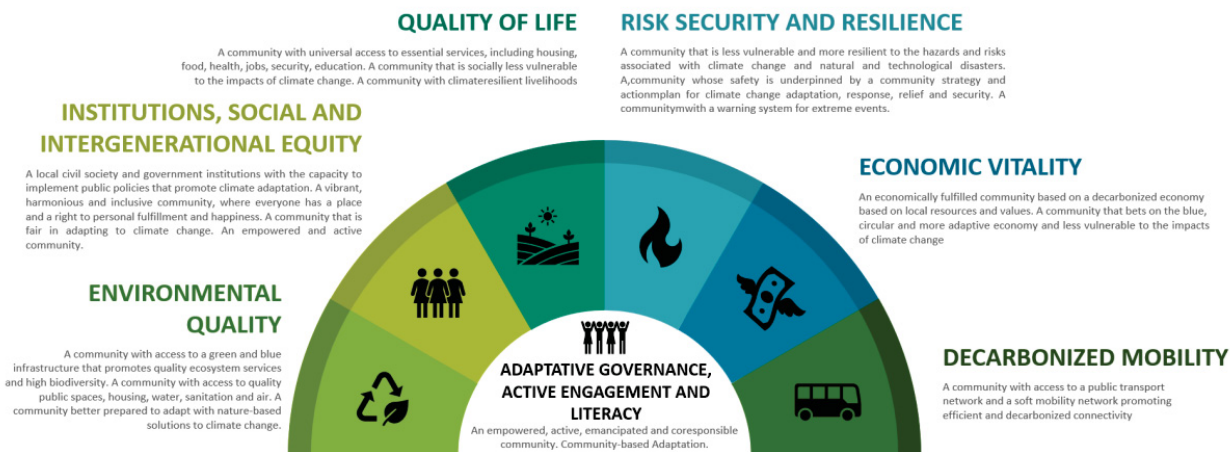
QUALITY OF LIFE

A community with universal access to essential services, including housing, food, health, jobs, security, education. A community that is socially less vulnerable to the impacts of climate change. A community with climateresilient livelihoods

RISK SECURITY AND RESILIENCE

A community that is less vulnerable and more resilient to the hazards and risks associated with climate change and natural and technological disasters. A,community whose safety is underpinned by a community strategy and actionmplan for climate change adaptation, response, relief and security. A communitymwith a warning system for extreme events.

INSTITUTIONS, SOCIAL AND INTERGENERATIONAL EQUITY

A local civil society and government institutions with the capacity to implement public policies that promote climate adaptation. A vibrant, harmonious and inclusive community, where everyone has a place and a right to personal fulfillment and happiness. A community that is fair in adapting to climate change. An empowered and active community.

ECONOMIC VITALITY

An economically fulfilled community based on a decarbonized economy based on local resources and values. A community that bets on the blue, circular and more adaptive economy and less vulnerable to the impacts of climate change

ENVIRONMENTAL QUALITY

A community with access to a green and blue infrastructure that promotes quality ecosystem services and high biodiversity. A community with access to quality public spaces, housing, water, sanitation and air. A community better prepared to adapt with nature-based solutions to climate change.

DECARBONIZED MOBILITY

A community with access to a public transport network and a soft mobility network promoting efficient and decarbonized connectivity

ADAPTATIVE GOVERNANCE, ACTIVE ENGAGEMENT AND LITERACY

An empowered, active, emancipated and coresponsible community. Community-based Adaptation.